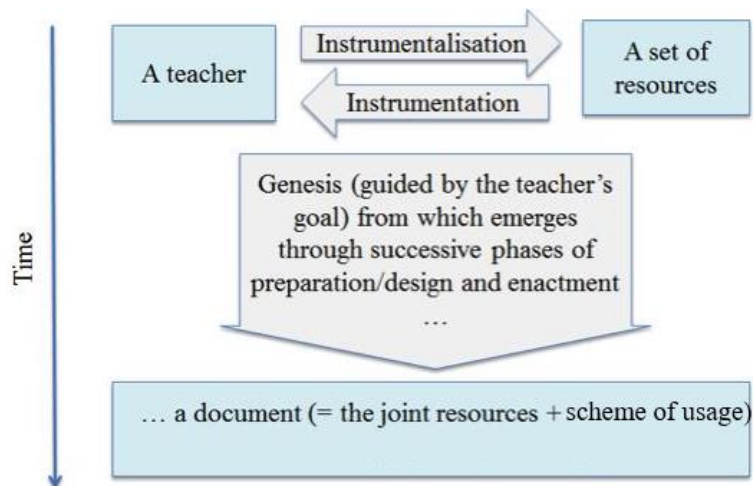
Time

A teacher

Instrumentalisation

Instrumentation

A set of resources

Genesis (guided by the teacher's goal) from which emerges through successive phases of preparation/design and enactment …

… a document (= the joint resources + scheme of usage)